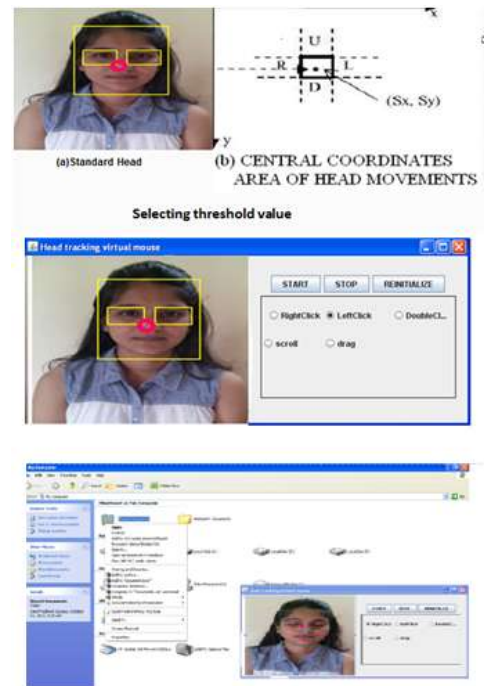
x

U

R

L

D

(Sx, Sy)

y

(a)Standard Head

(b) CENTRAL COORDINATES AREA OF HEAD MOVEMENTS

Selecting threshold value

Head tracking virtual mouse

START

STOP

REINITIALIZE

RightClick

LeftClick

DoubleCl...

scroll

drag

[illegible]